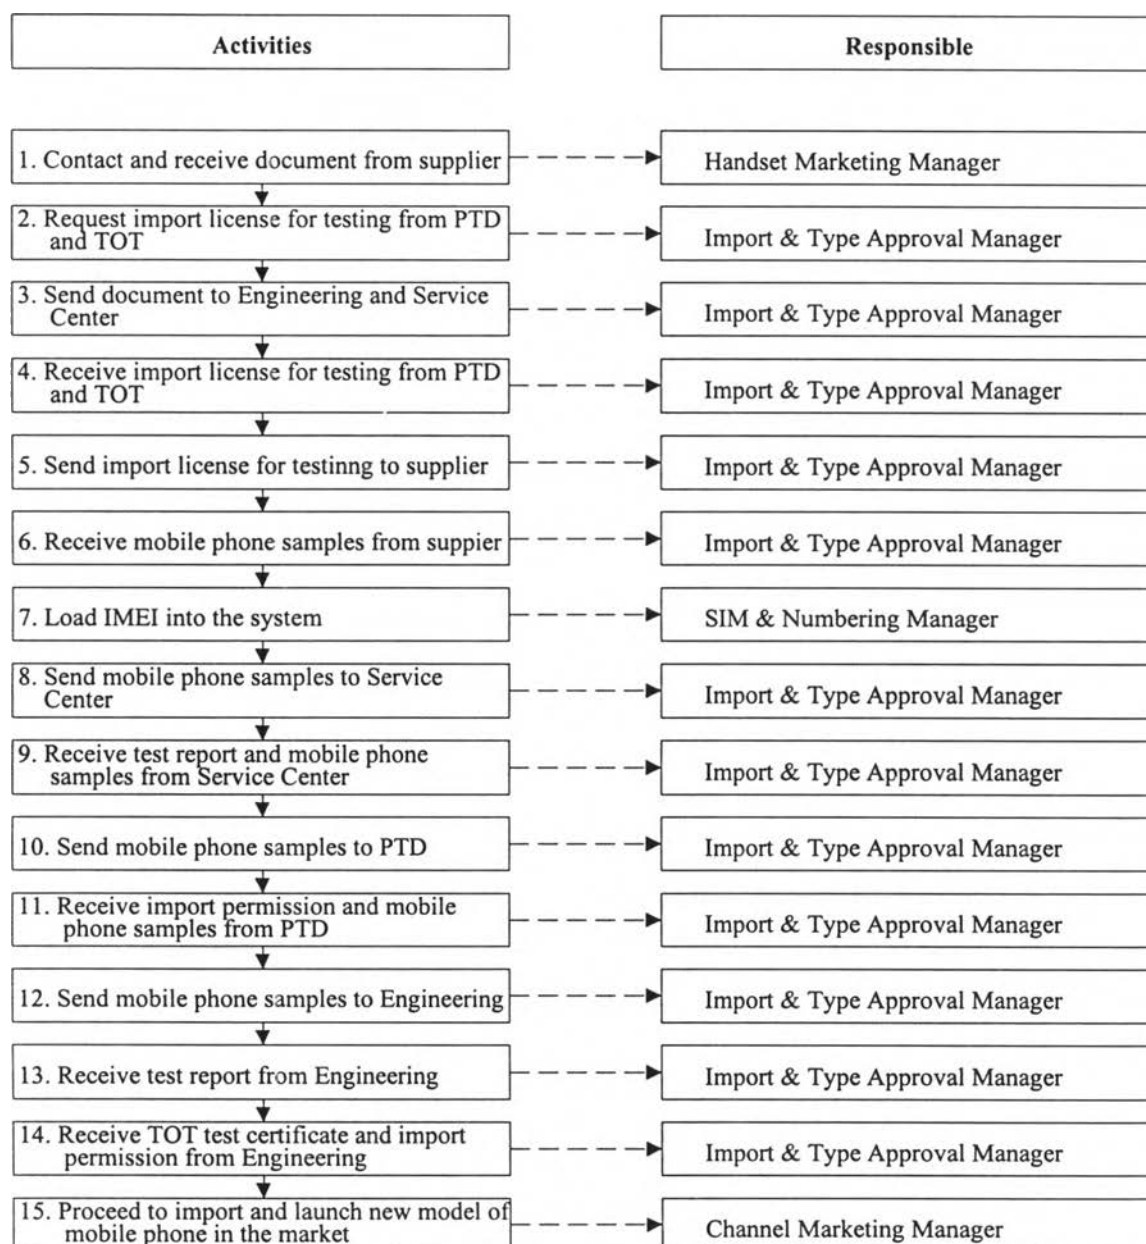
Activities

Responsible

1. Contact and receive document from supplier

Handset Marketing Manager

2. Request import license for testing from PTD and TOT

Import & Type Approval Manager

3. Send document to Engineering and Service Center

Import & Type Approval Manager

4. Receive import license for testing from PTD and TOT

Import & Type Approval Manager

5. Send import license for testinng to supplier

Import & Type Approval Manager

6. Receive mobile phone samples from suppier

Import & Type Approval Manager

7. Load IMEI into the system

SIM & Numbering Manager

8. Send mobile phone samples to Service Center

Import & Type Approval Manager

9. Receive test report and mobile phone samples from Service Center

Import & Type Approval Manager

10. Send mobile phone samples to PTD

Import & Type Approval Manager

11. Receive import permission and mobile phone samples from PTD

Import & Type Approval Manager

12. Send mobile phone samples to Engineering

Import & Type Approval Manager

13. Receive test report from Engineering

Import & Type Approval Manager

14. Receive TOT test certificate and import permission from Engineering

Import & Type Approval Manager

15. Proceed to import and launch new model of mobile phone in the market

Channel Marketing Manager